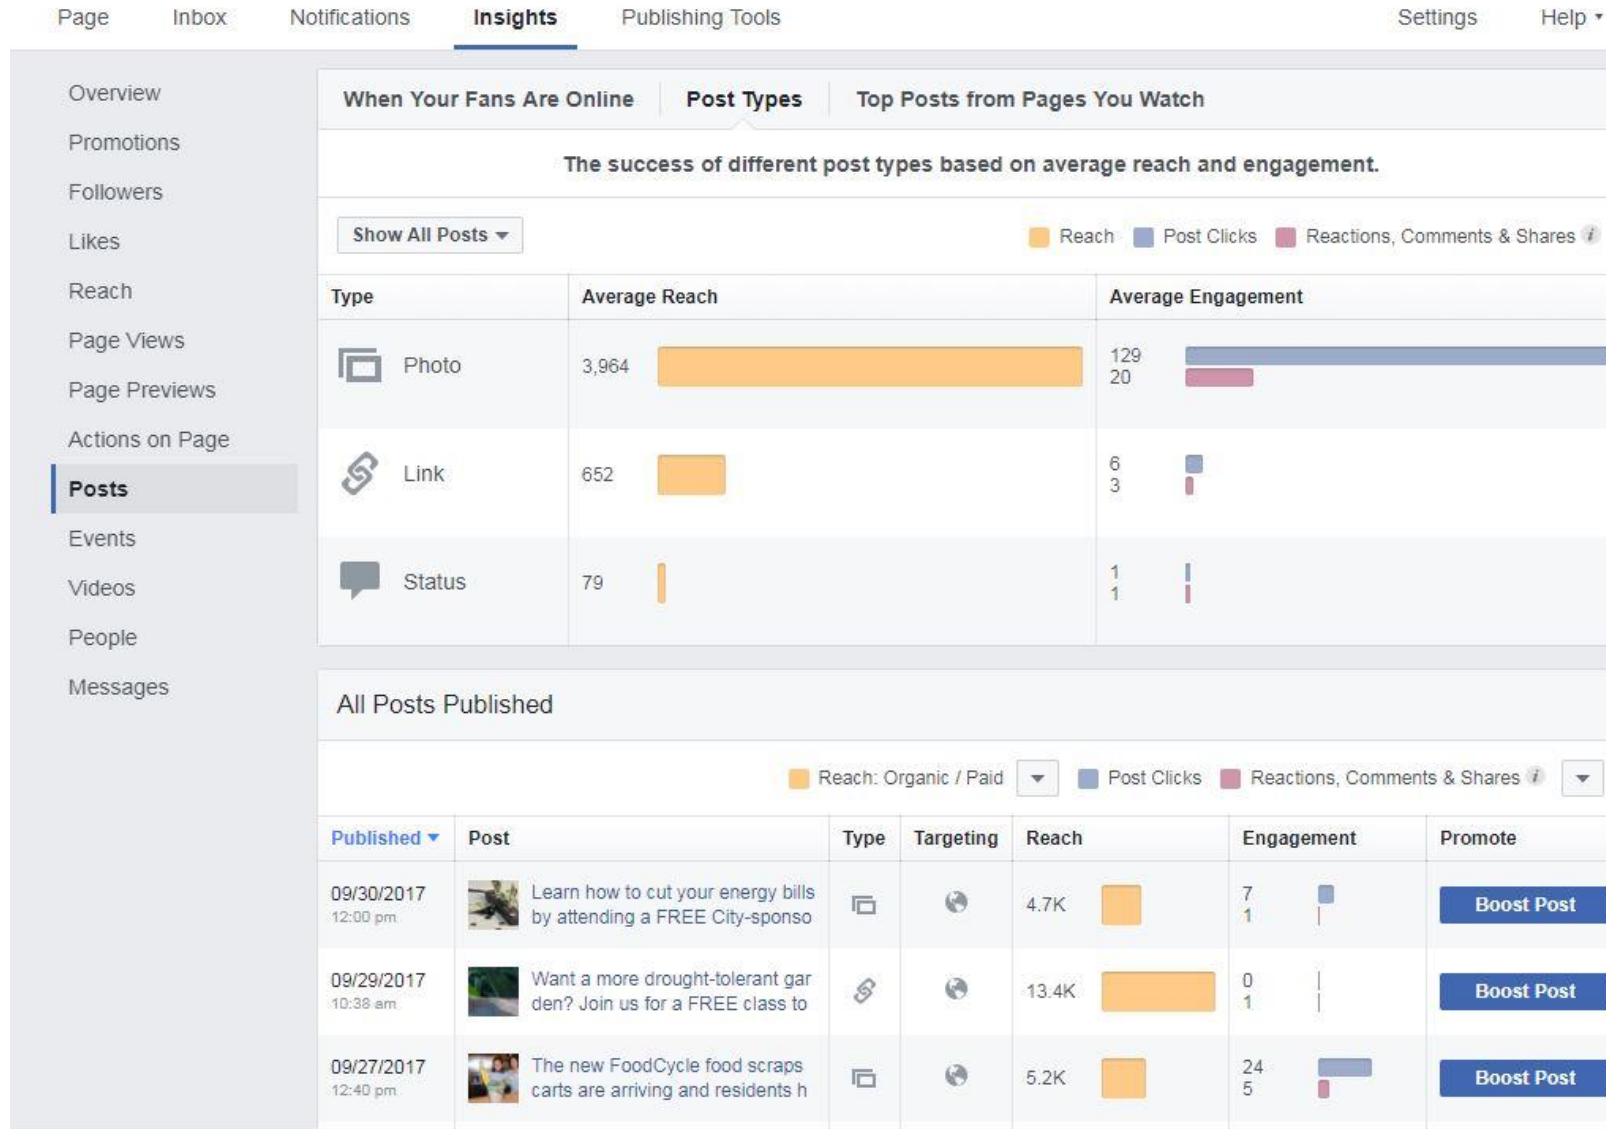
Page Inbox Notifications Insights Publishing Tools Settings Help

Overview
Promotions
Followers
Likes
Reach
Page Views
Page Previews
Actions on Page
Posts
Events
Videos
People
Messages

When Your Fans Are Online | Post Types | Top Posts from Pages You Watch

The success of different post types based on average reach and engagement.

Show All Posts

Reach Post Clicks Reactions, Comments & Shares

| Type | Average Reach | Average Engagement |
|---|---|---|
| Photo | 3,964 | 129 20 |
| Link | 652 | 6 3 |
| Status | 79 | 1 1 |

All Posts Published

Reach: Organic / Paid Post Clicks Reactions, Comments & Shares

| Published | Post | Type | Targeting | Reach | Engagement | Promote |
|---|---|---|---|---|---|---|
| 09/30/2017 12:00 pm | Learn how to cut your energy bills by attending a FREE City-sponso | | | 4.7K | 7 1 | Boost Post |
| 09/29/2017 10:38 am | Want a more drought-tolerant garden? Join us for a FREE class to | | | 13.4K | 0 1 | Boost Post |
| 09/27/2017 12:40 pm | The new FoodCycle food scraps carts are arriving and residents h | | | 5.2K | 24 5 | Boost Post |